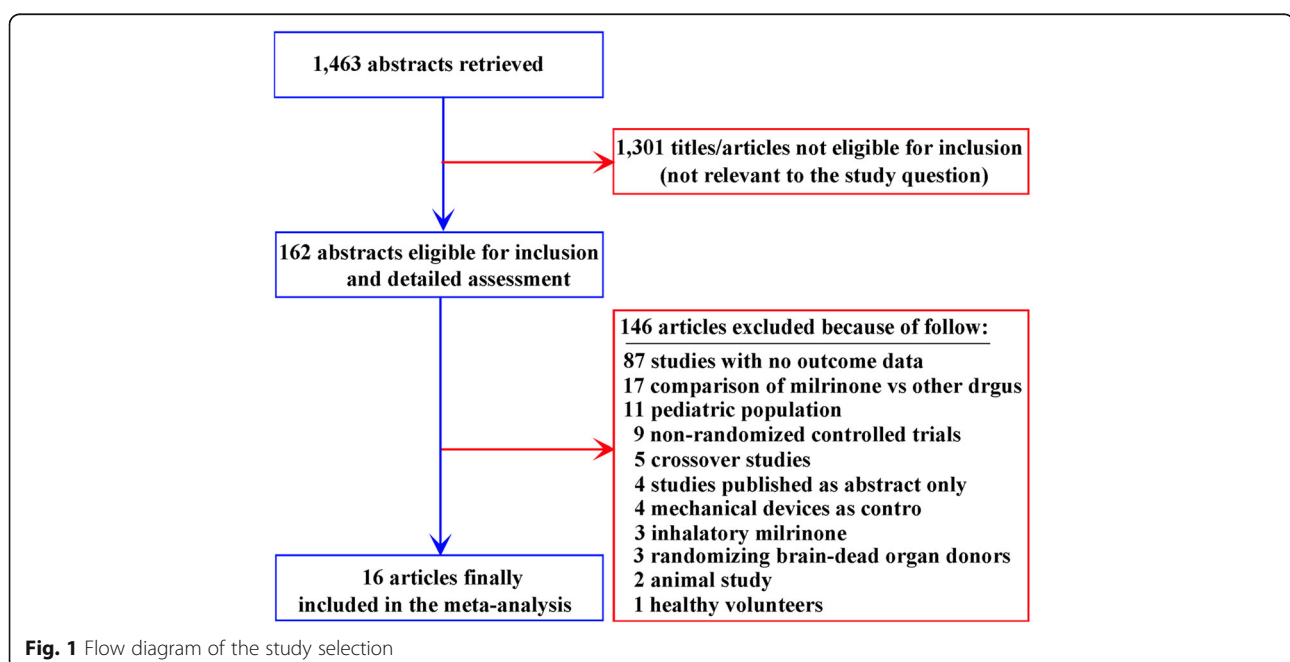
1,463 abstracts retrieved

1,301 titles/articles not eligible for inclusion (not relevant to the study question)

162 abstracts eligible for inclusion and detailed assessment

146 articles excluded because of follow:
87 studies with no outcome data
17 comparison of milrinone vs other drgus
11 pediatric population
9 non-randomized controlled trials
5 crossover studies
4 studies published as abstract only
4 mechanical devices as contro
3 inhalatory milrinone
3 randomizing brain-dead organ donors
2 animal study
1 healthy volunteers

16 articles finally included in the meta-analysis

**Fig. 1** Flow diagram of the study selection